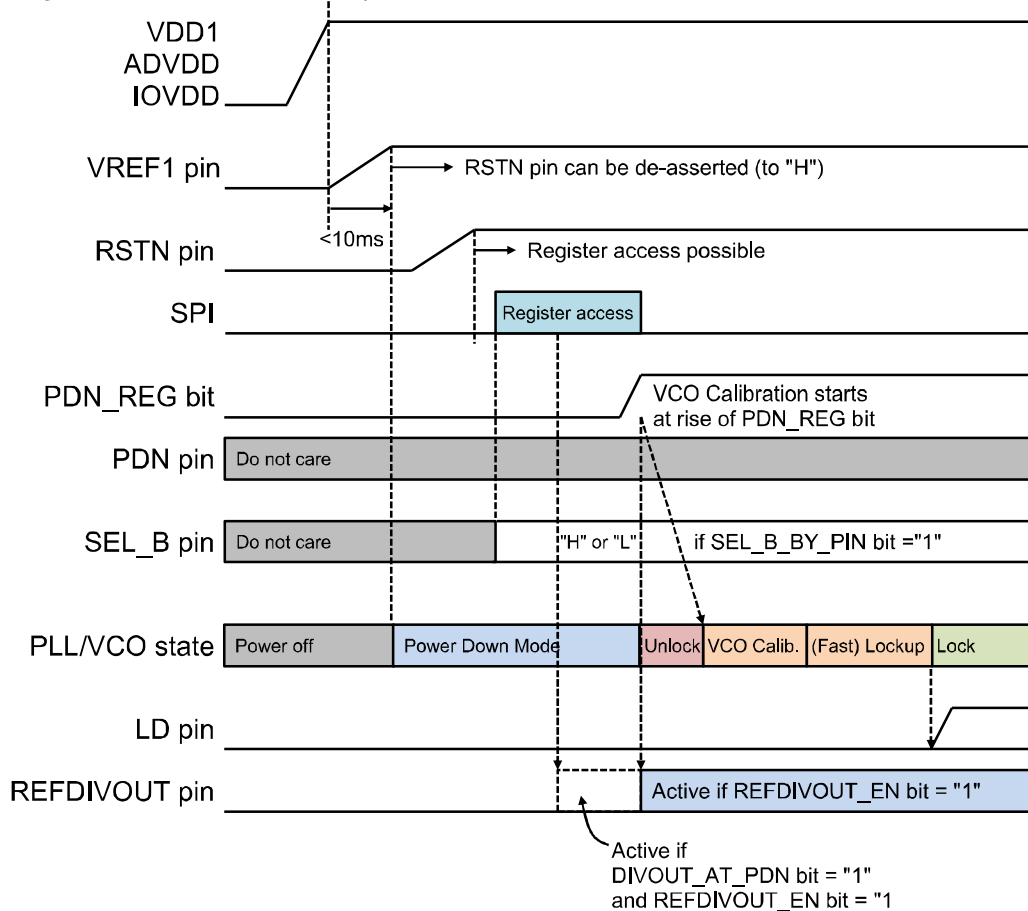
VDD1
ADVDD
IOVDD

VREF1 pin

RSTN pin can be de-asserted (to "H")

<10ms

RSTN pin

Register access possible

SPI

Register access

PDN_REG bit

VCO Calibration starts at rise of PDN_REG bit

PDN pin

Do not care

SEL_B pin

Do not care

"H" or "L"

if SEL_B_BY_PIN bit ="1"

PLL/VCO state

Power off

Power Down Mode

Unlock

VCO Calib.

(Fast) Lockup

Lock

LD pin

REFDIVOUT pin

Active if REFDIVOUT_EN bit = "1"

Active if DIVOUT_AT_PDN bit = "1" and REFDIVOUT_EN bit = "1